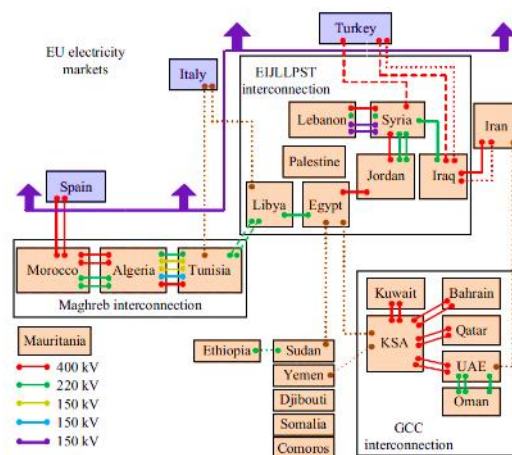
EU electricity markets

Turkey

Italy

EIJLLPST interconnection

Lebanon

Syria

Iran

Palestine

Jordan

Iraq

Spain

Libya

Egypt

Morocco

Algeria

Tunisia

Maghreb interconnection

Kuwait

Bahrain

KSA

Qatar

Mauritania

400 kV

220 kV

150 kV

150 kV

150 kV

Ethiopia

Sudan

Yemen

Djibouti

Somalia

Comoros

UAE

Oman

GCC interconnection